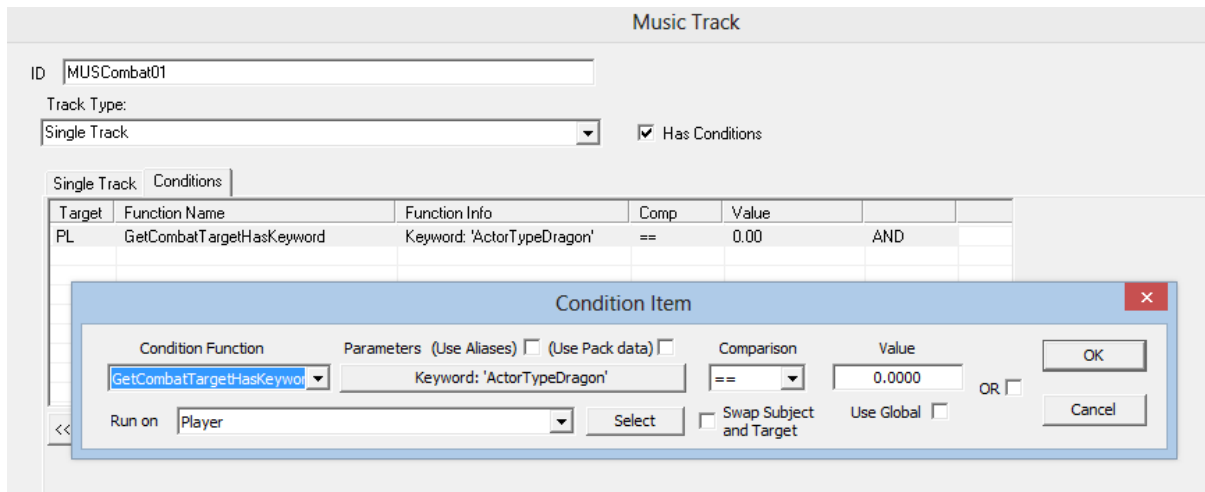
Music Track

ID MUSCombat01

Track Type:

Single Track

Has Conditions

Single Track Conditions

| Target | Function Name | Function Info | Comp | Value | | |
|---|---|---|---|---|---|---|
| PL | GetCombatTargetHasKeyword | Keyword: 'ActorTypeDragon' | == | 0.00 | AND | |

Condition Item

Condition Function

GetCombatTargetHasKeywor

Parameters (Use Aliases) (Use Pack data)

Keyword: 'ActorTypeDragon'

Comparison

==

Value

0.0000

OR

OK

Cancel

Run on Player

Select

Swap Subject and Target

Use Global

<<